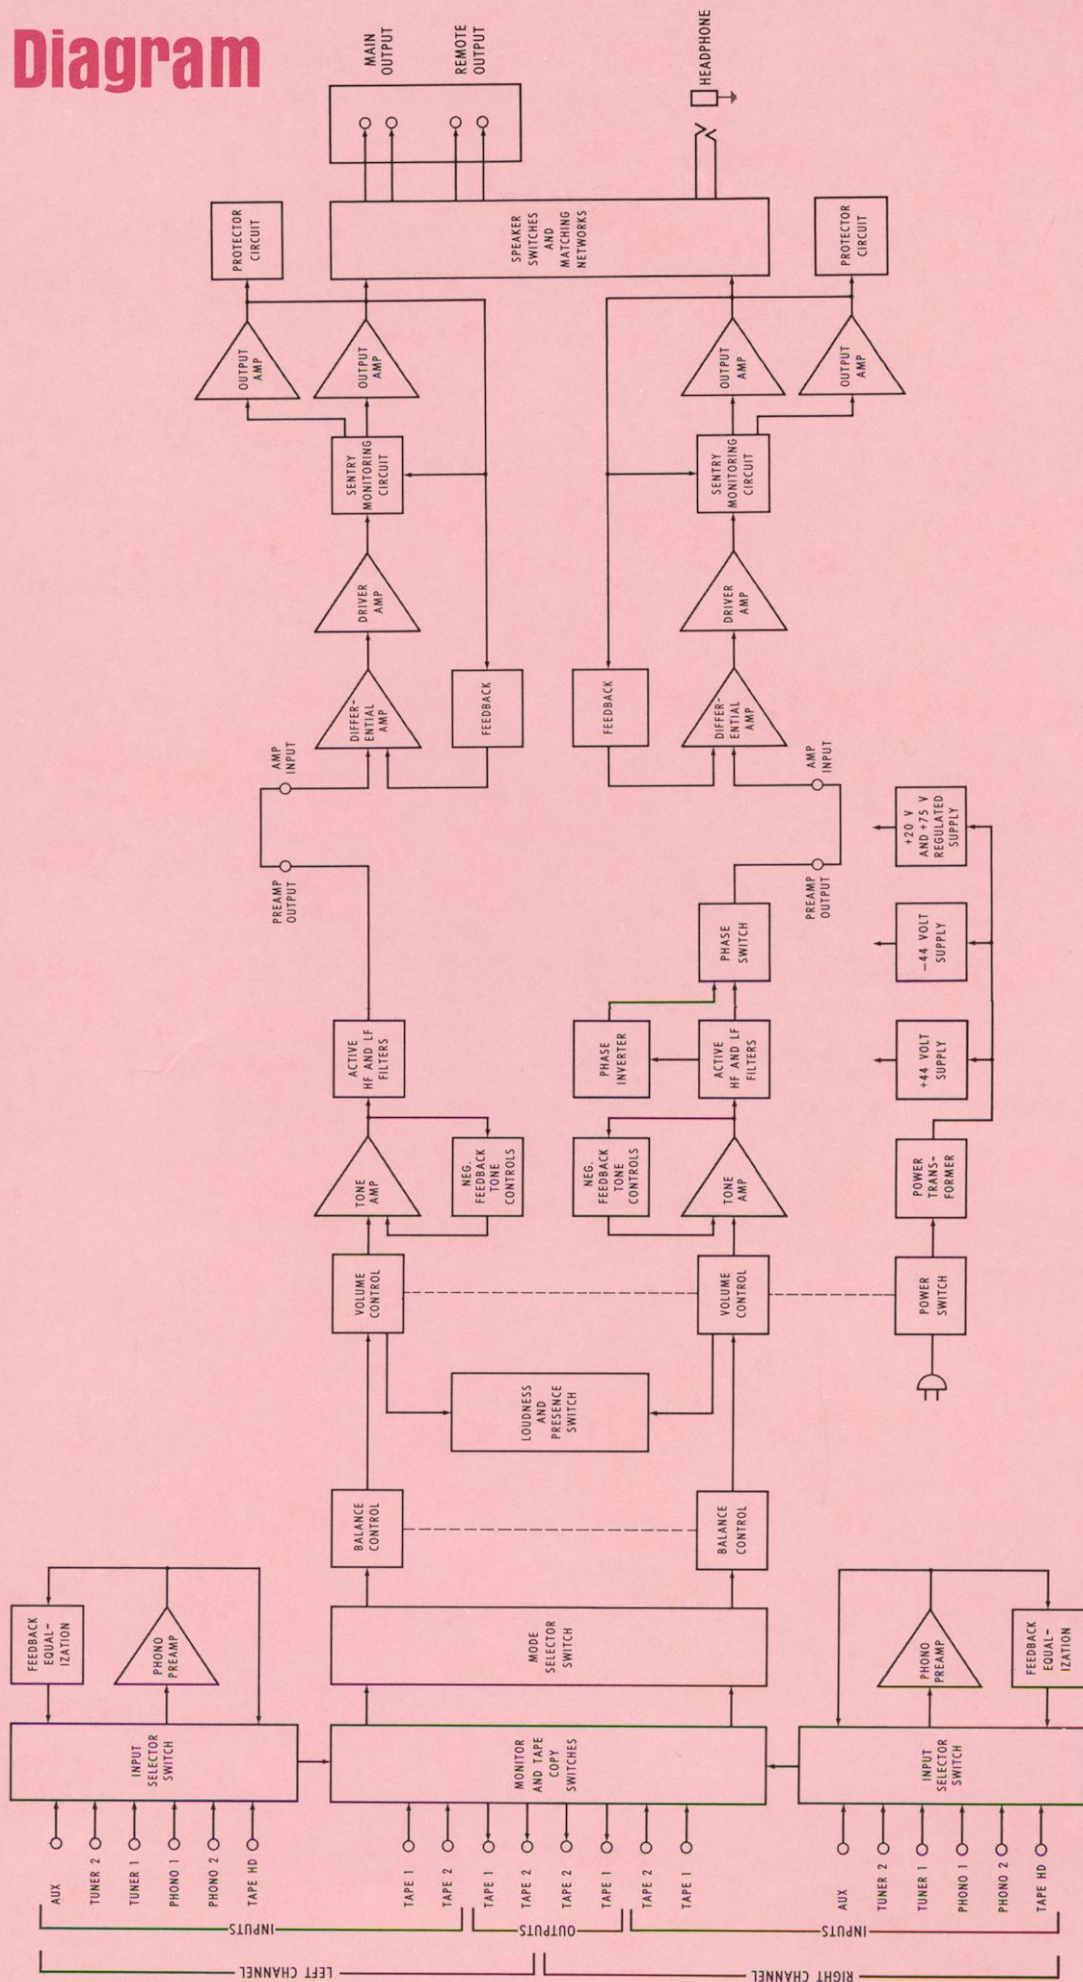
Diagram

MAIN OUTPUT
REMOTE OUTPUT
HEADPHONE

PROTECTOR CIRCUIT
SPEAKER SWITCHES AND MATCHING NETWORKS
PROTECTOR CIRCUIT

OUTPUT AMP
OUTPUT AMP
OUTPUT AMP
OUTPUT AMP

SENTRY MONITORING CIRCUIT
SENTRY MONITORING CIRCUIT

DRIVER AMP
DRIVER AMP

DIFFER-ENTIAL AMP
FEEDBACK
FEEDBACK
DIFFER-ENTIAL AMP

AMP INPUT
AMP INPUT

PREAMP OUTPUT
PREAMP OUTPUT

+20 V AND +75 V REGULATED SUPPLY
PHASE SWITCH
−44 VOLT SUPPLY

ACTIVE HF AND LF FILTERS
PHASE INVERTER
ACTIVE HF AND LF FILTERS
+44 VOLT SUPPLY

TONE AMP
NEG. FEEDBACK TONE CONTROLS
NEG. FEEDBACK TONE CONTROLS
TONE AMP
POWER TRANS-FORMER

VOLUME CONTROL
VOLUME CONTROL
POWER SWITCH

LOUDNESS AND PRESENCE SWITCH

BALANCE CONTROL
BALANCE CONTROL

FEEDBACK EQUAL-IZATION
PHONO PREAMP
MODE SELECTOR SWITCH
PHONO PREAMP
FEEDBACK EQUAL-IZATION

INPUT SELECTOR SWITCH
MONITOR AND TAPE COPY SWITCHES
INPUT SELECTOR SWITCH

AUX
TUNER 2
TUNER 1
PHONO 1
PHONO 2
TAPE HD
TAPE 1
TAPE 2
TAPE 1
TAPE 2
TAPE 2
TAPE 1
TAPE 2
TAPE 1
AUX
TUNER 2
TUNER 1
PHONO 1
PHONO 2
TAPE HD

INPUTS
OUTPUTS
INPUTS

LEFT CHANNEL
RIGHT CHANNEL